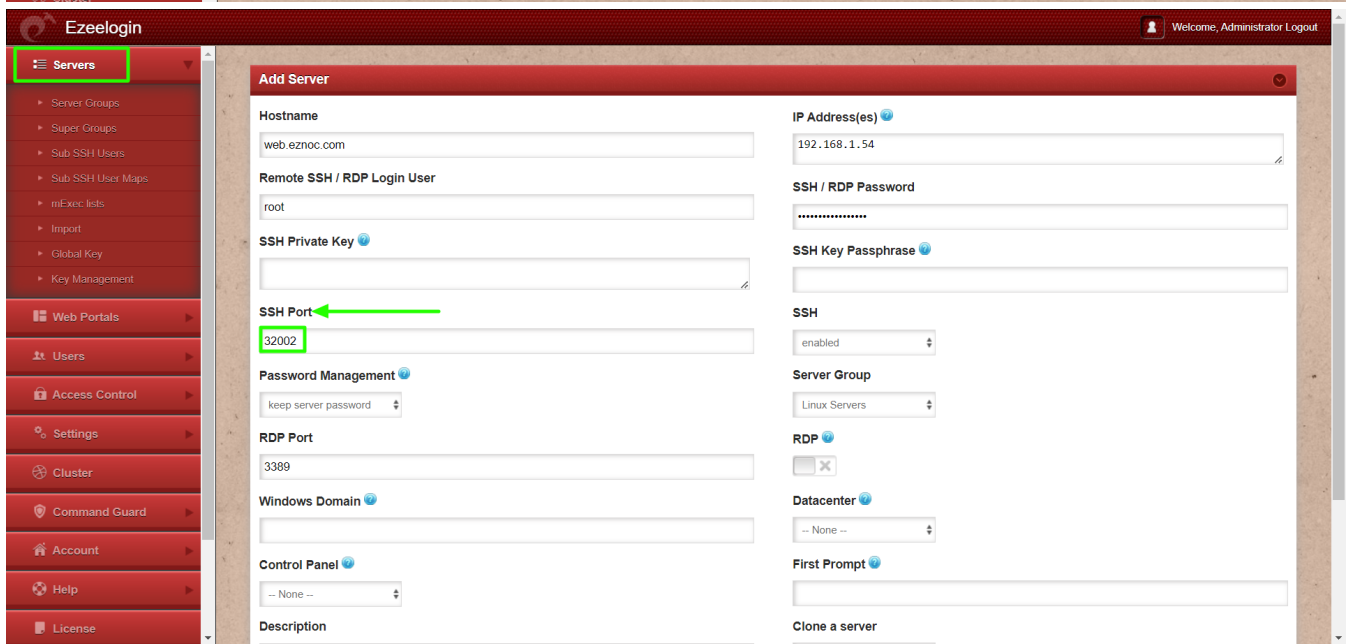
Ezeelogin

Welcome, Administrator Logout

Servers

Server Groups
Super Groups
Sub SSH Users
Sub SSH User Maps
mExec lists
Import
Global Key
Key Management

Web Portals
Users
Access Control
Settings
Cluster
Command Guard
Account
Help
License

Add Server

Hostname
web.eznoc.com

IP Address(es)
192.168.1.54

Remote SSH / RDP Login User
root

SSH / RDP Password
••••••••••••••••

SSH Private Key

SSH Key Passphrase

SSH Port
32002

SSH
enabled

Password Management
keep server password

Server Group
Linux Servers

RDP Port
3389

RDP

Windows Domain

Datacenter
-- None --

Control Panel
-- None --

First Prompt

Description

Clone a server